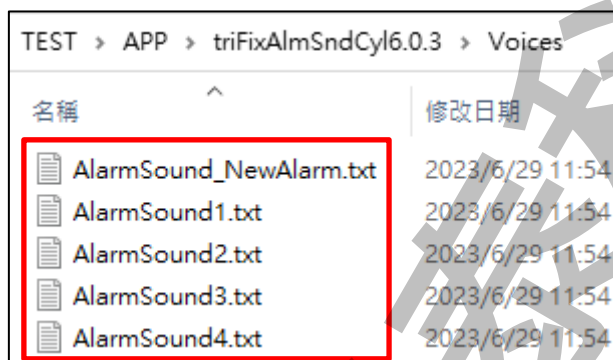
TEST > APP > triFixAlmSndCyl6.0.3 > Voices

名稱

修改日期

AlarmSound_NewAlarm.txt 2023/6/29 11:54
AlarmSound1.txt 2023/6/29 11:54
AlarmSound2.txt 2023/6/29 11:54
AlarmSound3.txt 2023/6/29 11:54
AlarmSound4.txt 2023/6/29 11:54